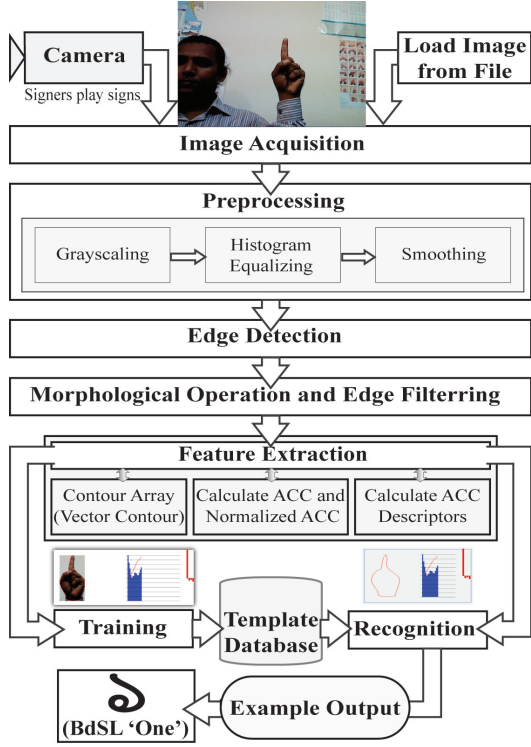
Camera

Signers play signs

Load Image from File

Image Acquisition

Preprocessing

Grayscaling

Histogram Equalizing

Smoothing

Edge Detection

Morphological Operation and Edge Filterring

Feature Extraction

Contour Array (Vector Contour)

Calculate ACC and Normalized ACC

Calculate ACC Descriptors

Training

Template Database

Recognition

১

(BdSL 'One')

Example Output